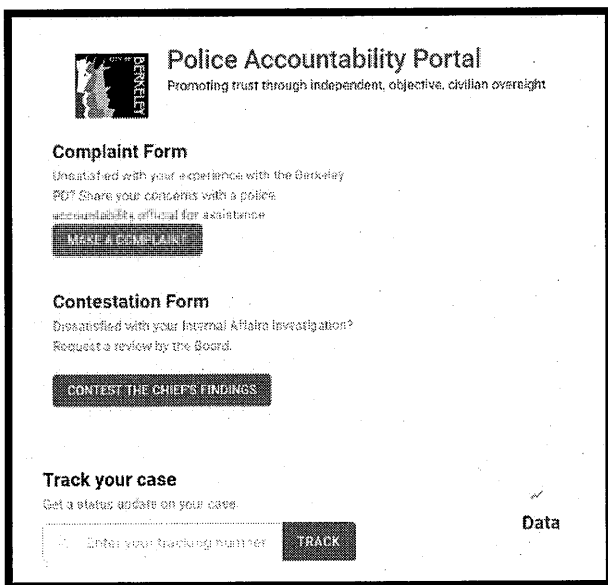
CITY OF BERKELEY

Police Accountability Portal
Promoting trust through independent, objective, civilian oversight

Complaint Form
Unsatisfied with your experience with the Berkeley PD? Share your concerns with a police accountability official for assistance

MAKE A COMPLAINT

Contestation Form
Dissatisfied with your Internal Affairs Investigation? Request a review by the Board.

CONTEST THE CHIEF'S FINDINGS

Track your case
Get a status update on your case.

Enter your tracking number

TRACK

Data